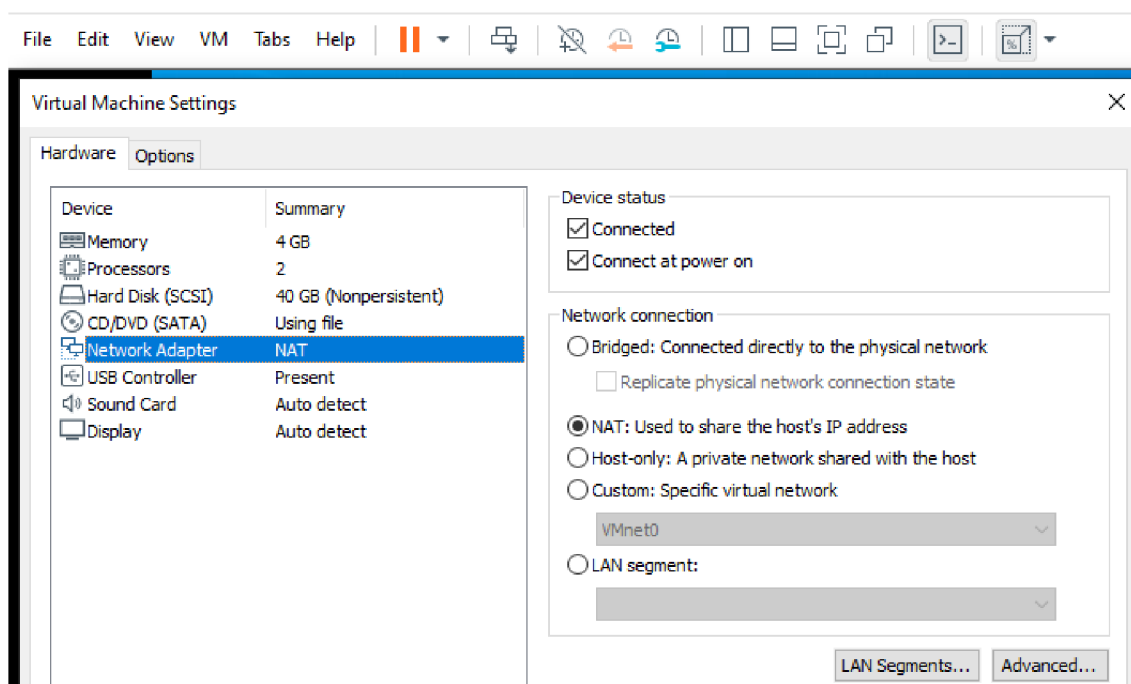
File Edit View VM Tabs Help

Virtual Machine Settings

Hardware Options

| Device | Summary |
|---|---|
| Memory | 4 GB |
| Processors | 2 |
| Hard Disk (SCSI) | 40 GB (Nonpersistent) |
| CD/DVD (SATA) | Using file |
| Network Adapter | NAT |
| USB Controller | Present |
| Sound Card | Auto detect |
| Display | Auto detect |

Device status
Connected
Connect at power on

Network connection
Bridged: Connected directly to the physical network
Replicate physical network connection state
NAT: Used to share the host's IP address
Host-only: A private network shared with the host
Custom: Specific virtual network
VMnet0
LAN segment:

LAN Segments... Advanced...